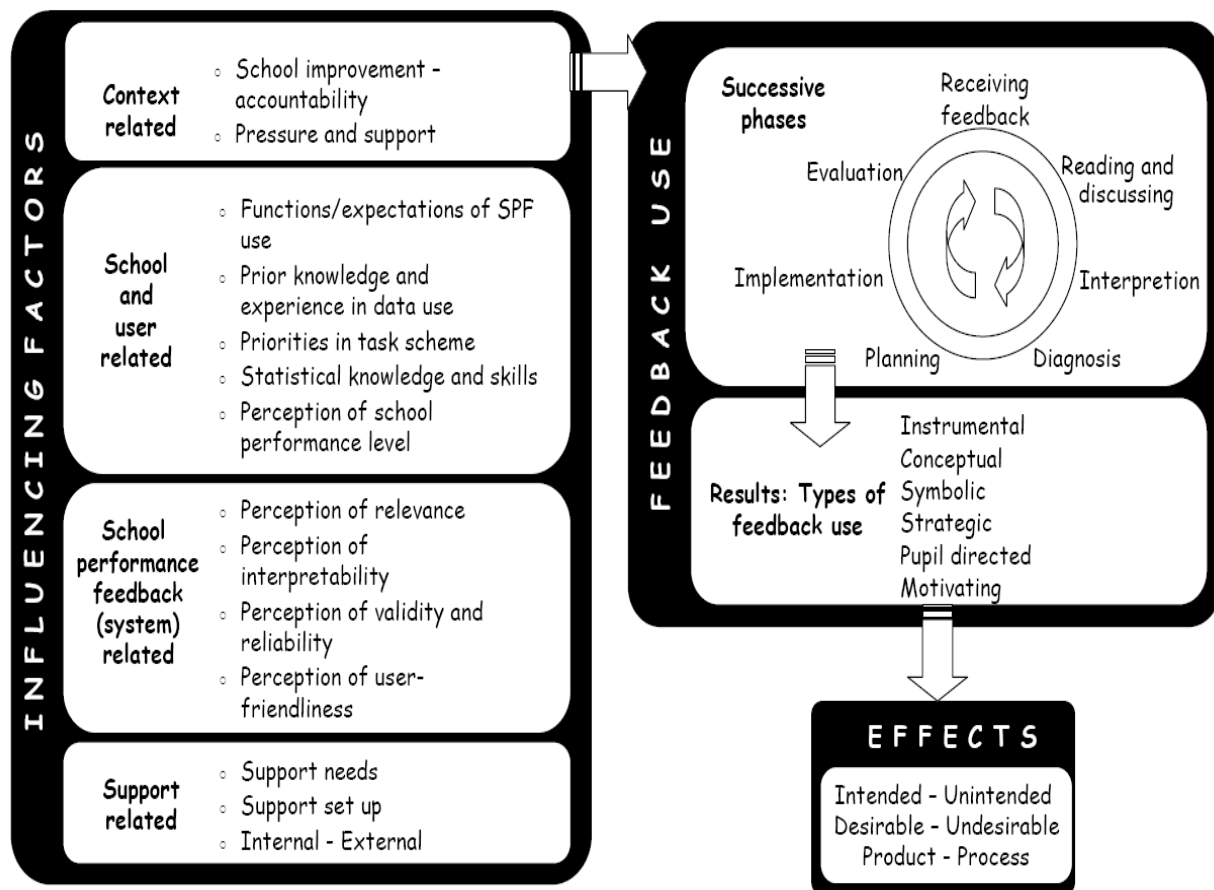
INFLUENCING FACTORS

Context related
- School improvement - accountability
- Pressure and support

School and user related
- Functions/expectations of SPF use
- Prior knowledge and experience in data use
- Priorities in task scheme
- Statistical knowledge and skills
- Perception of school performance level

School performance feedback (system) related
- Perception of relevance
- Perception of interpretability
- Perception of validity and reliability
- Perception of user-friendliness

Support related
- Support needs
- Support set up
- Internal - External

FEEDBACK USE

Successive phases

Receiving feedback
Reading and discussing
Interpretion
Diagnosis
Planning
Implementation
Evaluation

Results: Types of feedback use

Instrumental
Conceptual
Symbolic
Strategic
Pupil directed
Motivating

EFFECTS

Intended - Unintended
Desirable - Undesirable
Product - Process